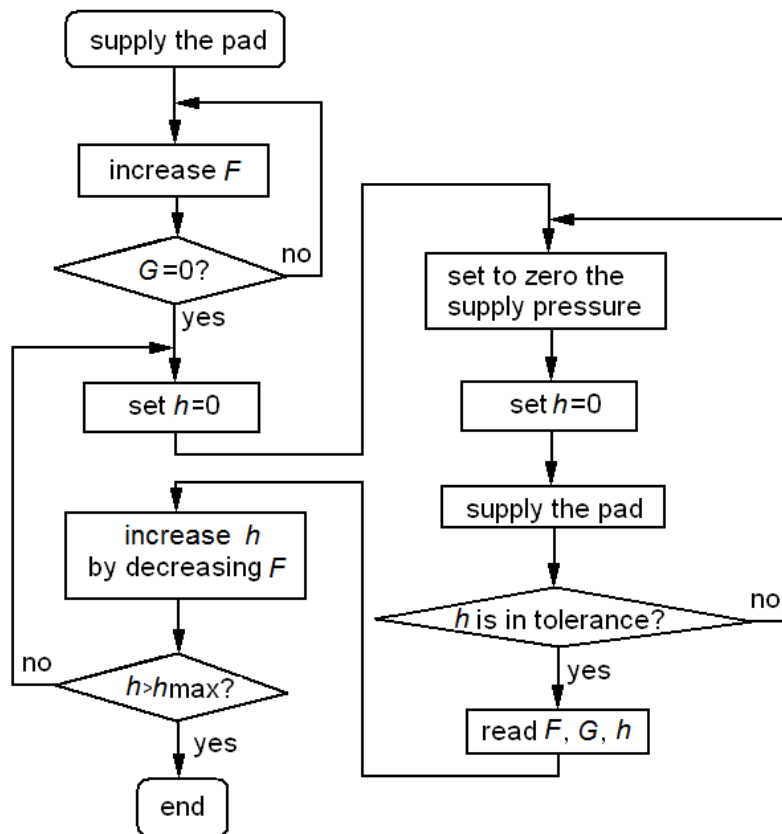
supply the pad

increase $F$

$G=0$?

no

yes

set $h=0$

increase $h$ by decreasing $F$

no

$h>h$max?

yes

end

set to zero the supply pressure

set $h=0$

supply the pad

$h$ is in tolerance?

no

yes

read $F$, $G$, $h$